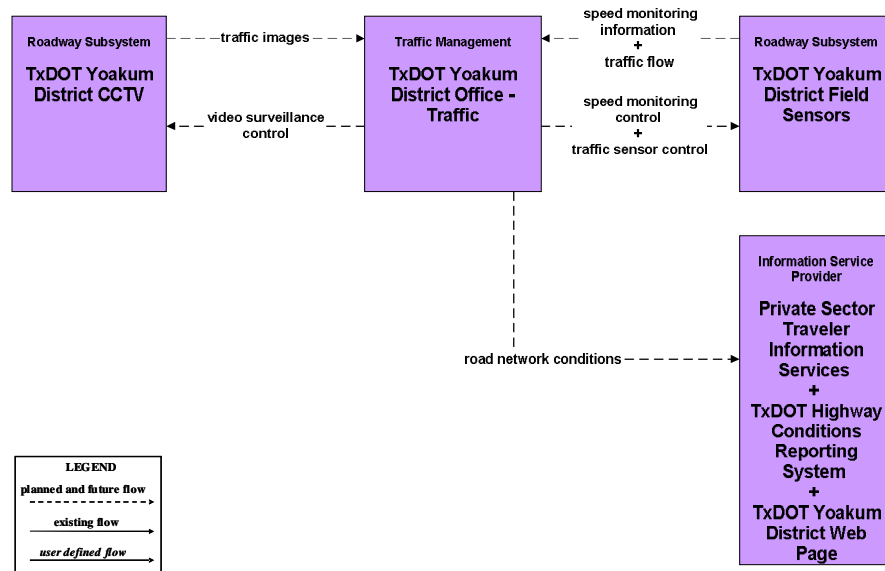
Roadway Subsystem

TxDOT Yoakum District CCTV

traffic images

video surveillance control

Traffic Management

TxDOT Yoakum District Office - Traffic

speed monitoring information
+
traffic flow

speed monitoring control
+
traffic sensor control

Roadway Subsystem

TxDOT Yoakum District Field Sensors

road network conditions

Information Service Provider

Private Sector Traveler Information Services
+
TxDOT Highway Conditions Reporting System
+
TxDOT Yoakum District Web Page

LEGEND
planned and future flow
existing flow
user defined flow